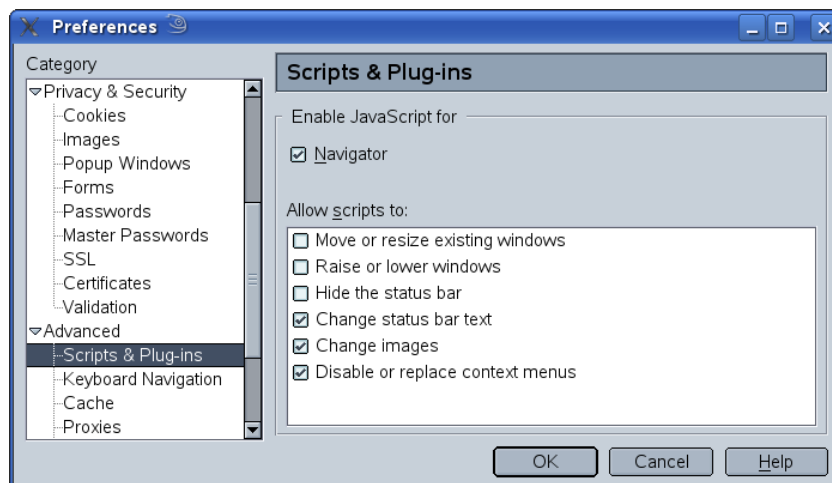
Preferences

Category

Privacy & Security
Cookies
Images
Popup Windows
Forms
Passwords
Master Passwords
SSL
Certificates
Validation
Advanced
Scripts & Plug-ins
Keyboard Navigation
Cache
Proxies

Scripts & Plug-ins

Enable JavaScript for

☑ Navigator

Allow scripts to:

☐ Move or resize existing windows
☐ Raise or lower windows
☐ Hide the status bar
☑ Change status bar text
☑ Change images
☑ Disable or replace context menus

OK
Cancel
Help